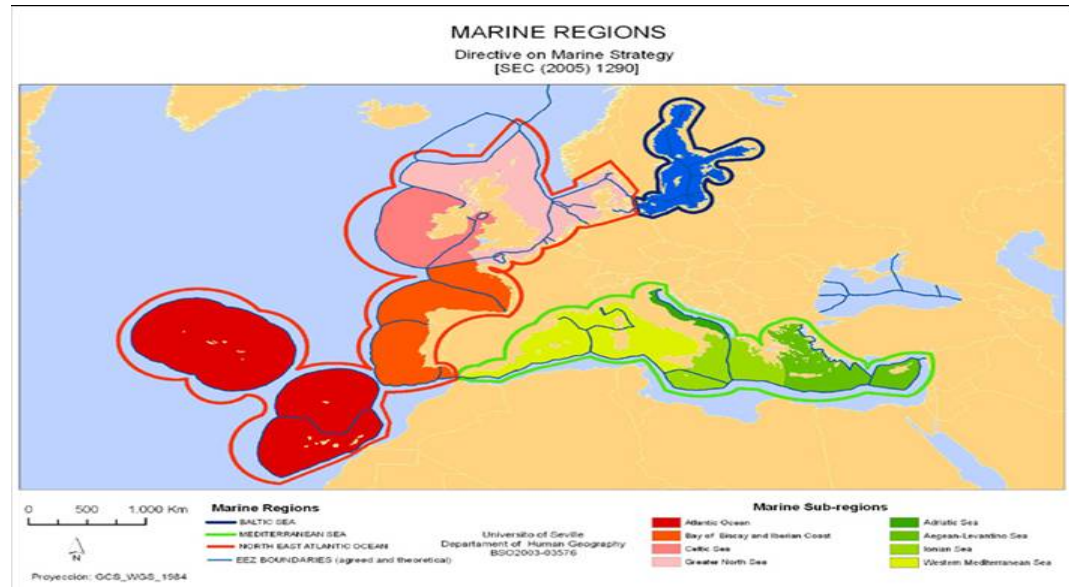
MARINE REGIONS
Directive on Marine Strategy
[SEC (2005) 1290]

0 500 1.000 Km

N

Proyeccion: GCS_WGS_1984

Marine Regions
BALTIC SEA
MEDITERRANEAN SEA
NORTH EAST ATLANTIC OCEAN
EEZ BOUNDARIES (agreed and theoretical)

University of Seville
Departament of Human Geography
BSO2003-03576

Marine Sub-regions
Atlantic Ocean
Bay of Biscay and Iberian Coast
Celtic Sea
Greater North Sea
Adriatic Sea
Aegean-Levantine Sea
Ionian Sea
Western Mediterranean Sea